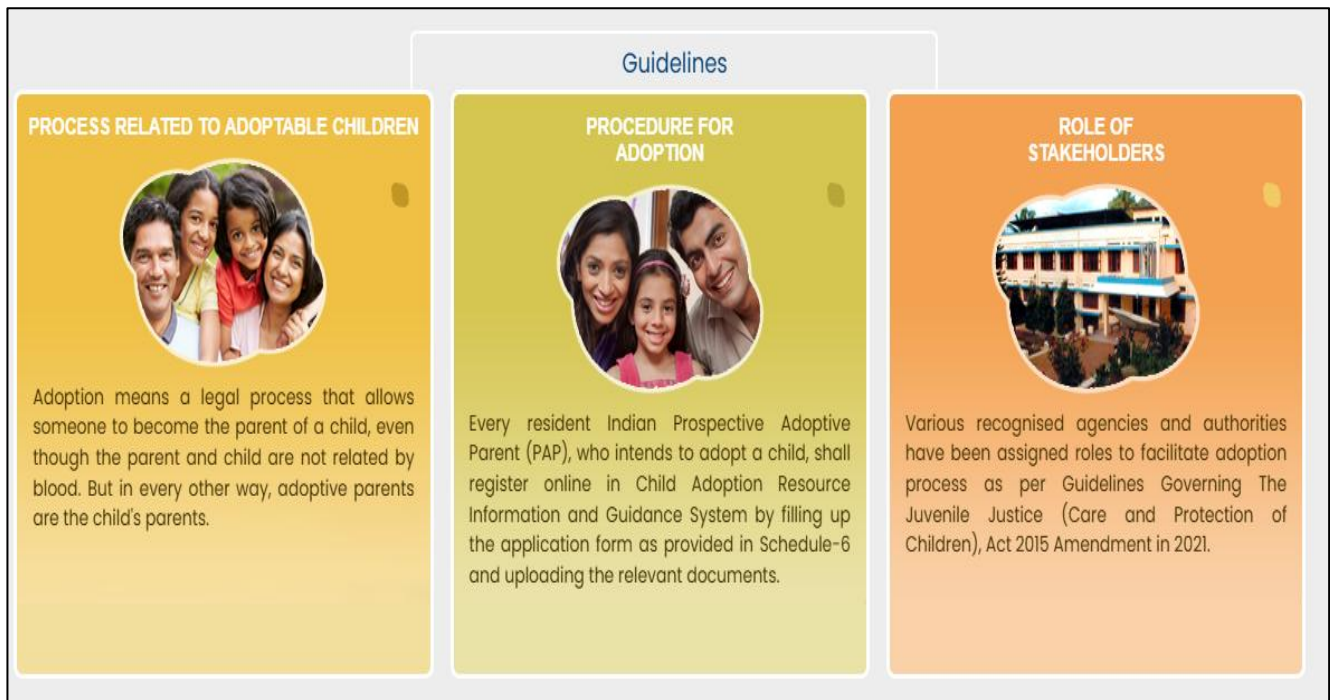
Guidelines

PROCESS RELATED TO ADOPTABLE CHILDREN

Adoption means a legal process that allows someone to become the parent of a child, even though the parent and child are not related by blood. But in every other way, adoptive parents are the child's parents.

PROCEDURE FOR ADOPTION

Every resident Indian Prospective Adoptive Parent (PAP), who intends to adopt a child, shall register online in Child Adoption Resource Information and Guidance System by filling up the application form as provided in Schedule-6 and uploading the relevant documents.

ROLE OF STAKEHOLDERS

Various recognised agencies and authorities have been assigned roles to facilitate adoption process as per Guidelines Governing The Juvenile Justice (Care and Protection of Children), Act 2015 Amendment in 2021.